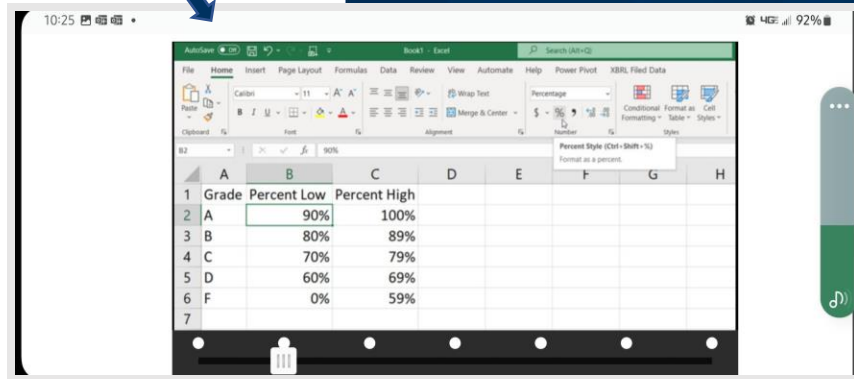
10:25 • 4G 92%

AutoSave Off Book1 - Excel Search (Alt+Q)

File Home Insert Page Layout Formulas Data Review View Automate Help Power Pivot XBRL Filed Data

Paste Calibri 11 A A Wrap Text Percentage Conditional Formatting Format as Table Cell Styles
B I U Merge & Center $ % 9
Clipboard Font Alignment Number Styles

B2 $f_x$ 90%

Percent Style (Ctrl+Shift+%)
Format as a percent.

| | A | B | C | D | E | F | G | H |
|---|---|---|---|---|---|---|---|---|
| 1 | Grade | Percent Low | Percent High | | | | | |
| 2 | A | 90% | 100% | | | | | |
| 3 | B | 80% | 89% | | | | | |
| 4 | C | 70% | 79% | | | | | |
| 5 | D | 60% | 69% | | | | | |
| 6 | F | 0% | 59% | | | | | |
| 7 | | | | | | | | |